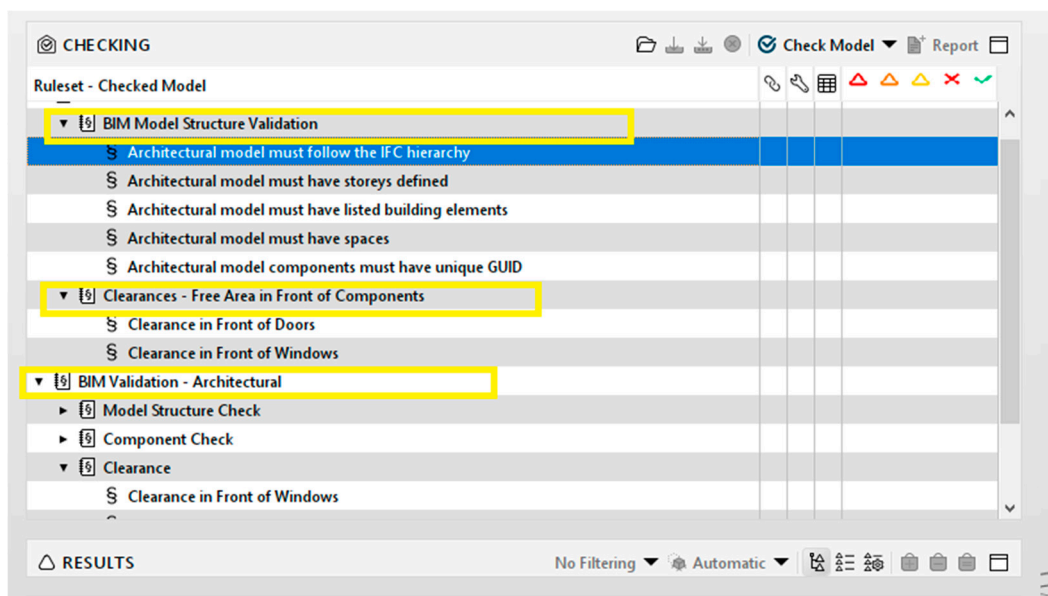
CHECKING

Check Model

Report

Ruleset - Checked Model

BIM Model Structure Validation

§ Architectural model must follow the IFC hierarchy

§ Architectural model must have storeys defined

§ Architectural model must have listed building elements

§ Architectural model must have spaces

§ Architectural model components must have unique GUID

Clearances - Free Area in Front of Components

§ Clearance in Front of Doors

§ Clearance in Front of Windows

BIM Validation - Architectural

Model Structure Check

Component Check

Clearance

§ Clearance in Front of Windows

RESULTS

No Filtering

Automatic